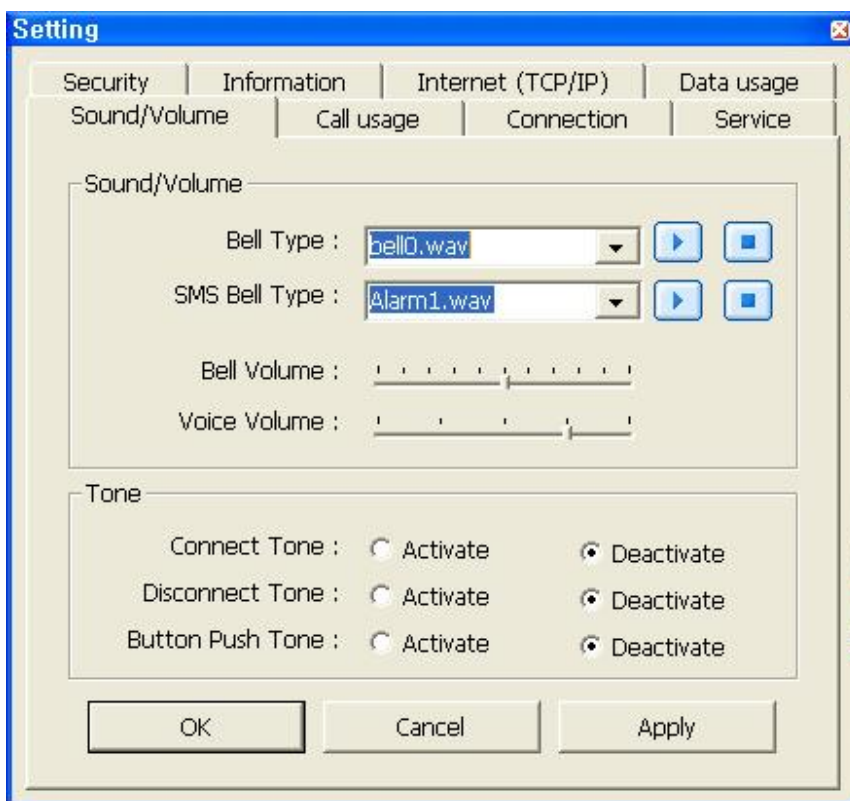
Setting

Security | Information | Internet (TCP/IP) | Data usage
Sound/Volume | Call usage | Connection | Service

Sound/Volume

Bell Type : bell0.wav

SMS Bell Type : Alarm1.wav

Bell Volume :

Voice Volume :

Tone

Connect Tone : Activate Deactivate

Disconnect Tone : Activate Deactivate

Button Push Tone : Activate Deactivate

OK Cancel Apply